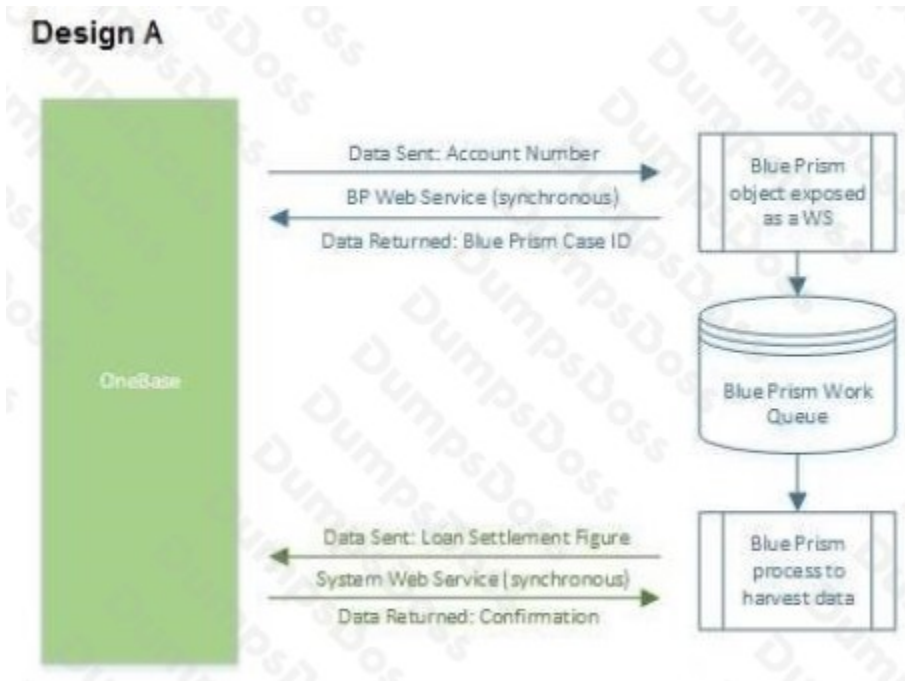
Design A

OneBase

Data Sent: Account Number

BP Web Service (synchronous)

Data Returned: Blue Prism Case ID

Blue Prism object exposed as a WS

Blue Prism Work Queue

Data Sent: Loan Settlement Figure

System Web Service (synchronous)

Data Returned: Confirmation

Blue Prism process to harvest data

DumpsDoss